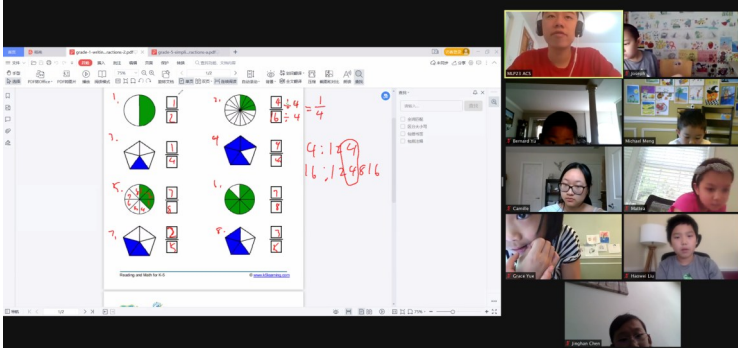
grade-1-write-fractions-2.pdf
grade-5-simplify-fractions-a.pdf

1.
$\frac{1}{2}$

2.
$\frac{4}{16}$ $\frac{4\div4}{16\div4}$ $=\frac{1}{4}$

3.
$\frac{1}{4}$

4.

5.
$\frac{?}{8}$

6.

7.
$\frac{?}{5}$

8.
$\frac{?}{5}$

4: 1 2 4
16: 1 2 4 8 16

Reading and Math for K-5
© www.k5learning.com

MLP23 ACS
Bernard Yu
Michael Meng
Camille
Mattea
Grace Yue
Hanner Liu
Jinghan Chen